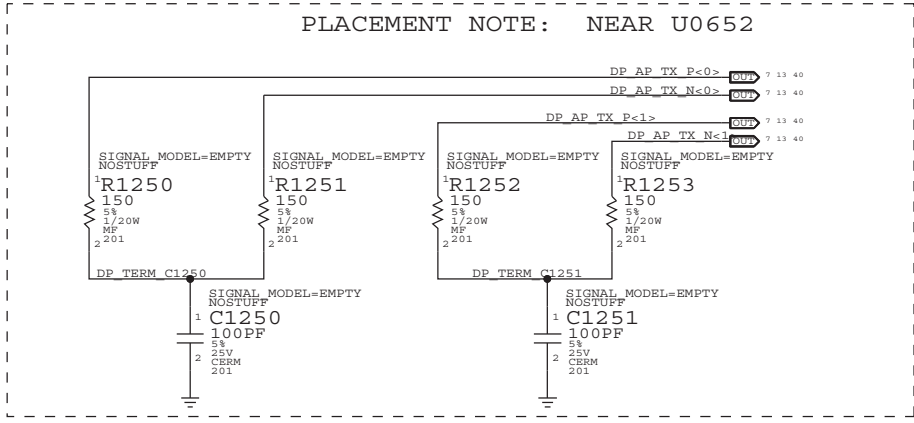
PLACEMENT NOTE: NEAR U0652

DP_AP_TX_P<0> OUT 7 13 40

DP_AP_TX_N<0> OUT 7 13 40

DP_AP_TX_P<1> OUT 7 13 40

DP_AP_TX_N<1> OUT 7 13 40

SIGNAL_MODEL=EMPTY
NOSTUFF
1 R1250
150
5%
1/20W
MF
2 201

SIGNAL_MODEL=EMPTY
NOSTUFF
1 R1251
150
5%
1/20W
MF
2 201

SIGNAL_MODEL=EMPTY
NOSTUFF
1 R1252
150
5%
1/20W
MF
2 201

SIGNAL_MODEL=EMPTY
NOSTUFF
1 R1253
150
5%
1/20W
MF
2 201

DP_TERM_C1250

DP_TERM_C1251

SIGNAL_MODEL=EMPTY
NOSTUFF
1 C1250
100PF
5%
2 25V
CERM
201

SIGNAL_MODEL=EMPTY
NOSTUFF
1 C1251
100PF
5%
2 25V
CERM
201